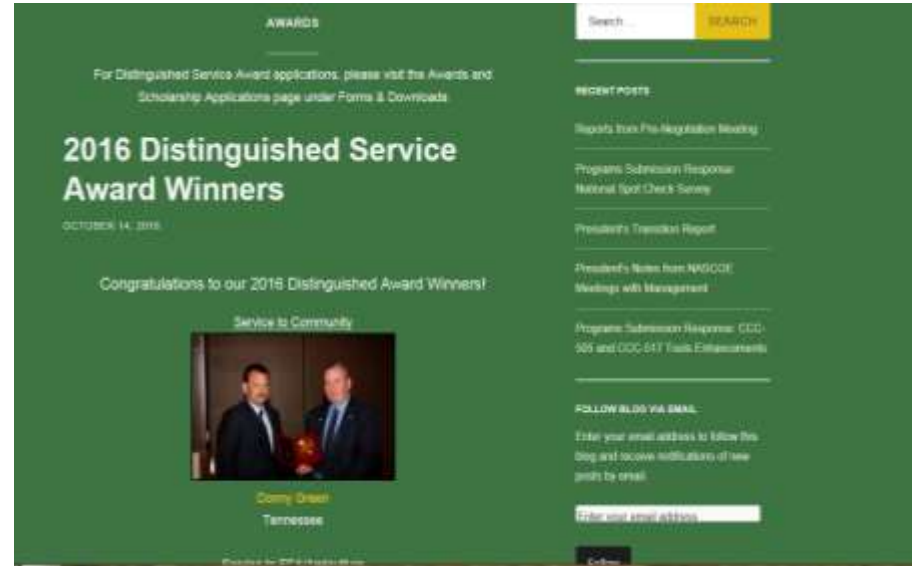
AWARDS

For Distinguished Service Award applications, please visit the Awards and Scholarship Applications page under Forms & Downloads.

2016 Distinguished Service Award Winners

OCTOBER 14, 2016

Congratulations to our 2016 Distinguished Award Winners!

Service to Community

Donny Green
Tennessee

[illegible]

Search ...
SEARCH

RECENT POSTS

Reports from Pre-Negotiation Meeting

Programs Submission Response: National Spot Check Survey

President's Transition Report

President's Notes from NASCOE Meetings with Management

Programs Submission Response: CCC-505 and CCC-517 Tools Enhancements

FOLLOW BLOG VIA EMAIL

Enter your email address to follow this blog and receive notifications of new posts by email.

Enter your email address

Follow